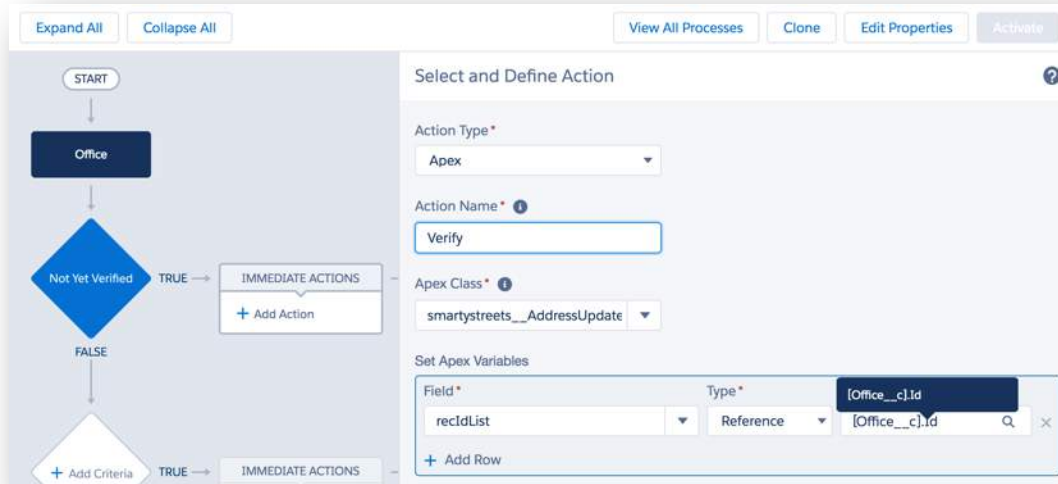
Expand All Collapse All

View All Processes Clone Edit Properties Activate

START

Office

Not Yet Verified TRUE → IMMEDIATE ACTIONS

+ Add Action

FALSE

+ Add Criteria TRUE → IMMEDIATE ACTIONS

Select and Define Action

Action Type*
Apex

Action Name*
Verify

Apex Class*
smartystreets__AddressUpdate

Set Apex Variables

| Field* | Type* | |
|---|---|---|
| recIdList | Reference | [Office__c].Id |

[Office__c].Id

+ Add Row